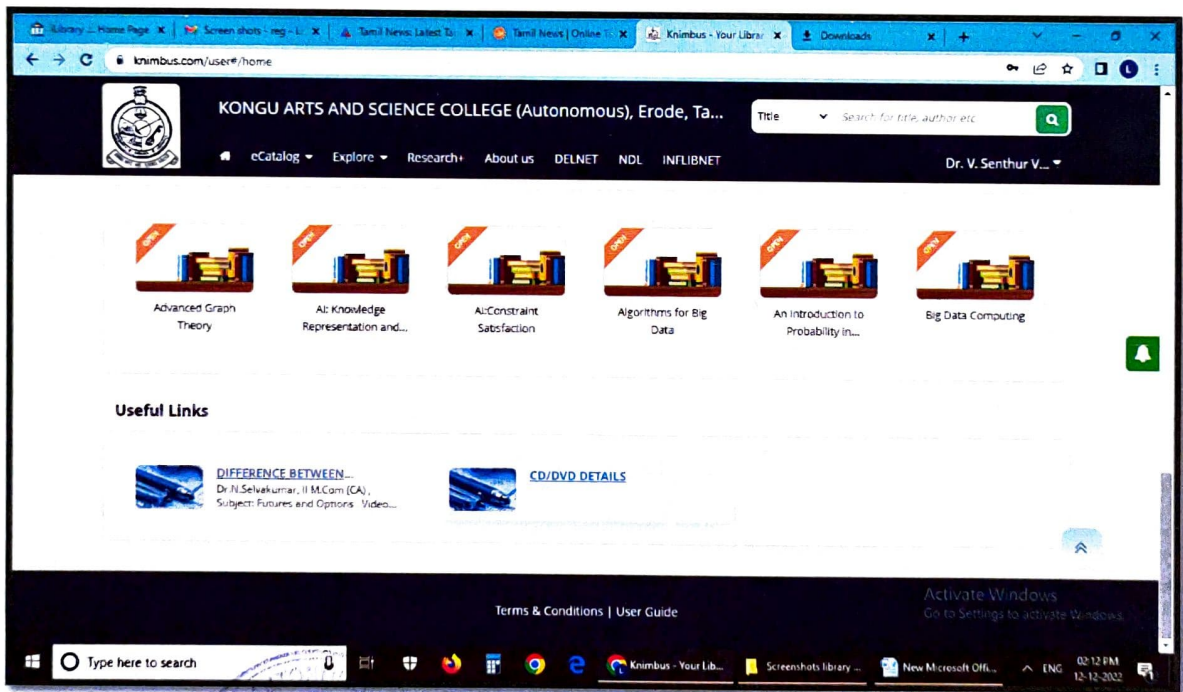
Library :: Home Page | Screen shots - reg - L | Tamil News: Latest Ta | Tamil News | Online T | Knimbus - Your Librar | Downloads

knimbus.com/user#/home

KONGU ARTS AND SCIENCE COLLEGE (Autonomous), Erode, Ta...

Title | Search for title, author etc

eCatalog | Explore | Research+ | About us | DELNET | NDL | INFLIBNET

Dr. V. Senthur V...

OPEN

Advanced Graph Theory

OPEN

AI: Knowledge Representation and...

OPEN

AI:Constraint Satisfaction

OPEN

Algorithms for Big Data

OPEN

An Introduction to Probability in...

OPEN

Big Data Computing

Useful Links

DIFFERENCE BETWEEN...
Dr.N.Selvakumar, II M.Com (CA), Subject: Futures and Options Video...

CD/DVD DETAILS

Activate Windows
Go to Settings to activate Windows.

Terms & Conditions | User Guide

Type here to search

Knimbus - Your Lib...

Screenshots library ...

New Microsoft Offi...

ENG

02:12 PM
12-12-2022